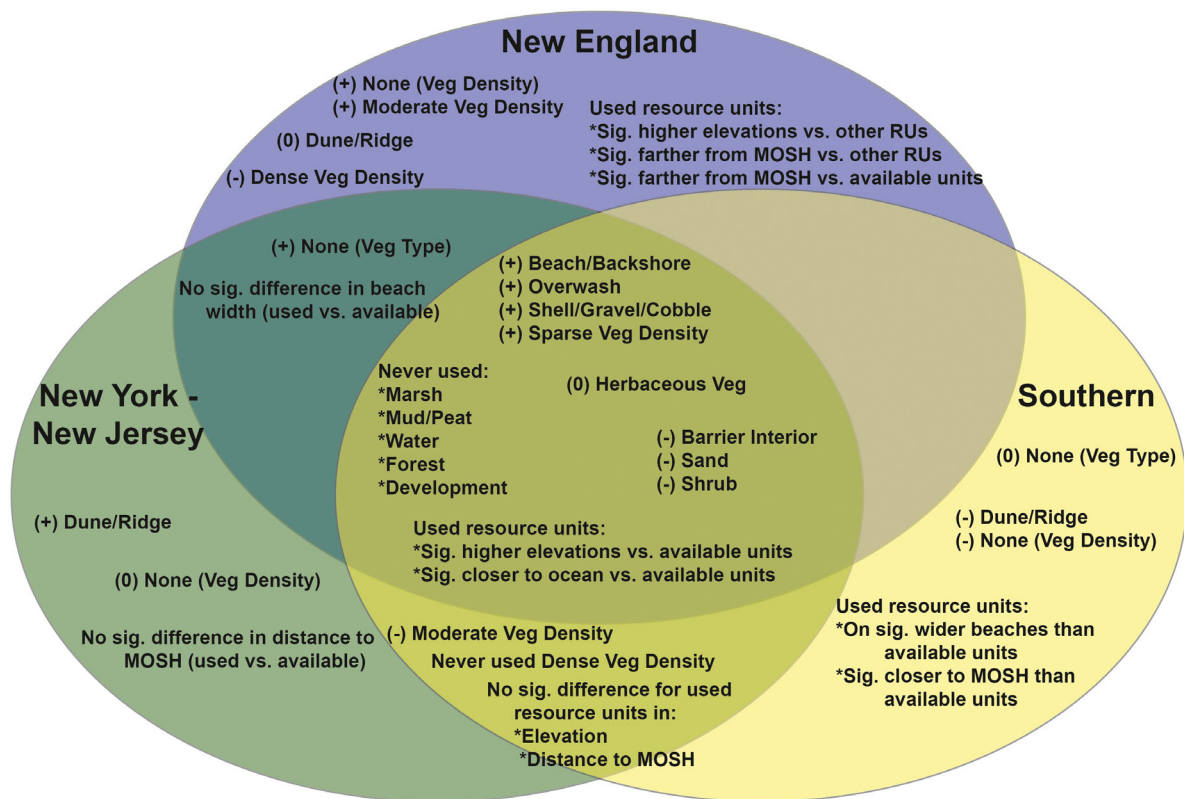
New England

(+) None (Veg Density)
(+) Moderate Veg Density

(0) Dune/Ridge

(-) Dense Veg Density

Used resource units:
*Sig. higher elevations vs. other RUs
*Sig. farther from MOSH vs. other RUs
*Sig. farther from MOSH vs. available units

(+) None (Veg Type)

No sig. difference in beach width (used vs. available)

(+) Beach/Backshore
(+) Overwash
(+) Shell/Gravel/Cobble
(+) Sparse Veg Density

New York - New Jersey

Never used:
*Marsh
*Mud/Peat
*Water
*Forest
*Development

(0) Herbaceous Veg

(-) Barrier Interior
(-) Sand
(-) Shrub

Southern

(0) None (Veg Type)

(+) Dune/Ridge

Used resource units:
*Sig. higher elevations vs. available units
*Sig. closer to ocean vs. available units

(-) Dune/Ridge
(-) None (Veg Density)

(0) None (Veg Density)

Used resource units:
*On sig. wider beaches than available units
*Sig. closer to MOSH than available units

No sig. difference in distance to MOSH (used vs. available)

(-) Moderate Veg Density
Never used Dense Veg Density
No sig. difference for used resource units in:
*Elevation
*Distance to MOSH